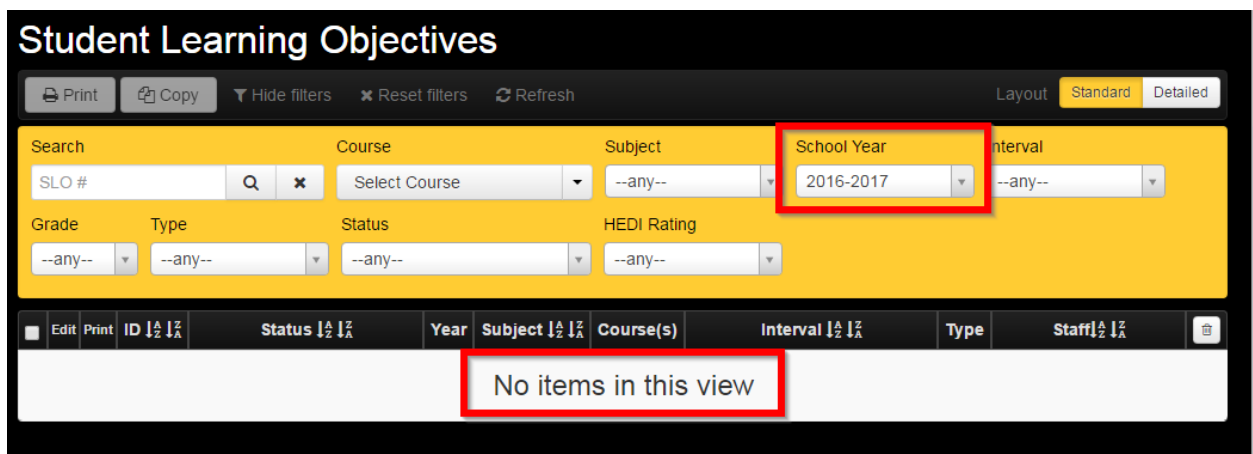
Student Learning Objectives

Print Copy Hide filters Reset filters Refresh Layout Standard Detailed

Search
SLO #

Course
Select Course

Subject
--any--

School Year
2016-2017

Interval
--any--

Grade
--any--

Type
--any--

Status
--any--

HEDI Rating
--any--

| Edit | Print | ID | Status | Year | Subject | Course(s) | Interval | Type | Staff |
|---|---|---|---|---|---|---|---|---|---|

No items in this view